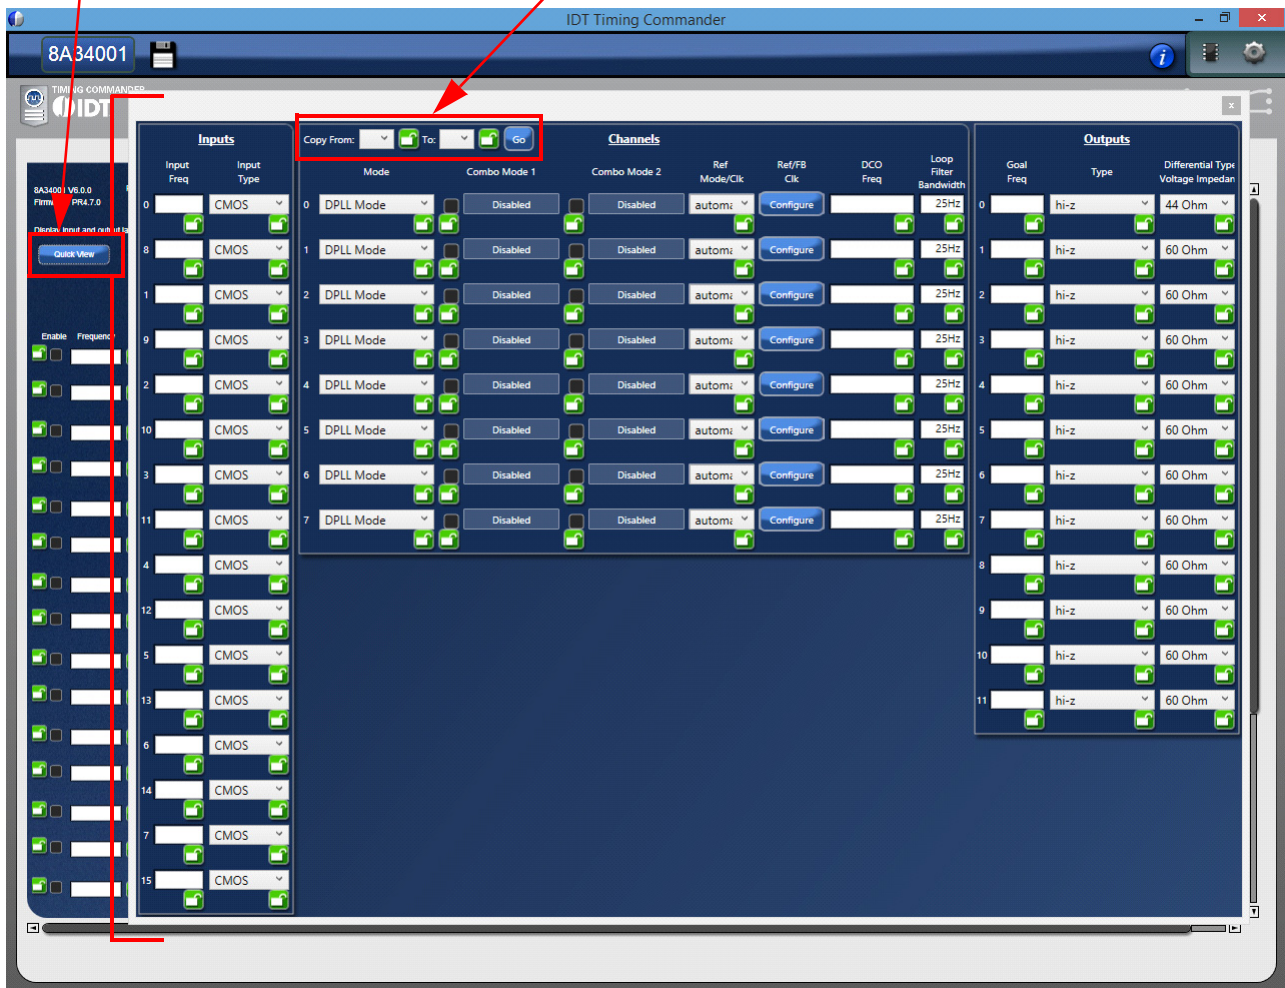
IDT Timing Commander

8A34001

TIMING COMMANDER
IDT

8A34001 V6.0.0
Firmware PR4.7.0

Display input and output la

Quick View

Enable Frequency

Inputs

Input Freq | Input Type

| | Input Freq | Input Type |
|---|---|---|
| 0 | | CMOS |
| 8 | | CMOS |
| 1 | | CMOS |
| 9 | | CMOS |
| 2 | | CMOS |
| 10 | | CMOS |
| 3 | | CMOS |
| 11 | | CMOS |
| 4 | | CMOS |
| 12 | | CMOS |
| 5 | | CMOS |
| 13 | | CMOS |
| 6 | | CMOS |
| 14 | | CMOS |
| 7 | | CMOS |
| 15 | | CMOS |

Copy From: To: Go

Channels

| | Mode | Combo Mode 1 | Combo Mode 2 | Ref Mode/Clk | Ref/FB Clk | DCO Freq | Loop Filter Bandwidth |
|---|---|---|---|---|---|---|---|
| 0 | DPLL Mode | Disabled | Disabled | automa | Configure | | 25Hz |
| 1 | DPLL Mode | Disabled | Disabled | automa | Configure | | 25Hz |
| 2 | DPLL Mode | Disabled | Disabled | automa | Configure | | 25Hz |
| 3 | DPLL Mode | Disabled | Disabled | automa | Configure | | 25Hz |
| 4 | DPLL Mode | Disabled | Disabled | automa | Configure | | 25Hz |
| 5 | DPLL Mode | Disabled | Disabled | automa | Configure | | 25Hz |
| 6 | DPLL Mode | Disabled | Disabled | automa | Configure | | 25Hz |
| 7 | DPLL Mode | Disabled | Disabled | automa | Configure | | 25Hz |

Outputs

| | Goal Freq | Type | Differential Type Voltage Impedan |
|---|---|---|---|
| 0 | | hi-z | 44 Ohm |
| 1 | | hi-z | 60 Ohm |
| 2 | | hi-z | 60 Ohm |
| 3 | | hi-z | 60 Ohm |
| 4 | | hi-z | 60 Ohm |
| 5 | | hi-z | 60 Ohm |
| 6 | | hi-z | 60 Ohm |
| 7 | | hi-z | 60 Ohm |
| 8 | | hi-z | 60 Ohm |
| 9 | | hi-z | 60 Ohm |
| 10 | | hi-z | 60 Ohm |
| 11 | | hi-z | 60 Ohm |